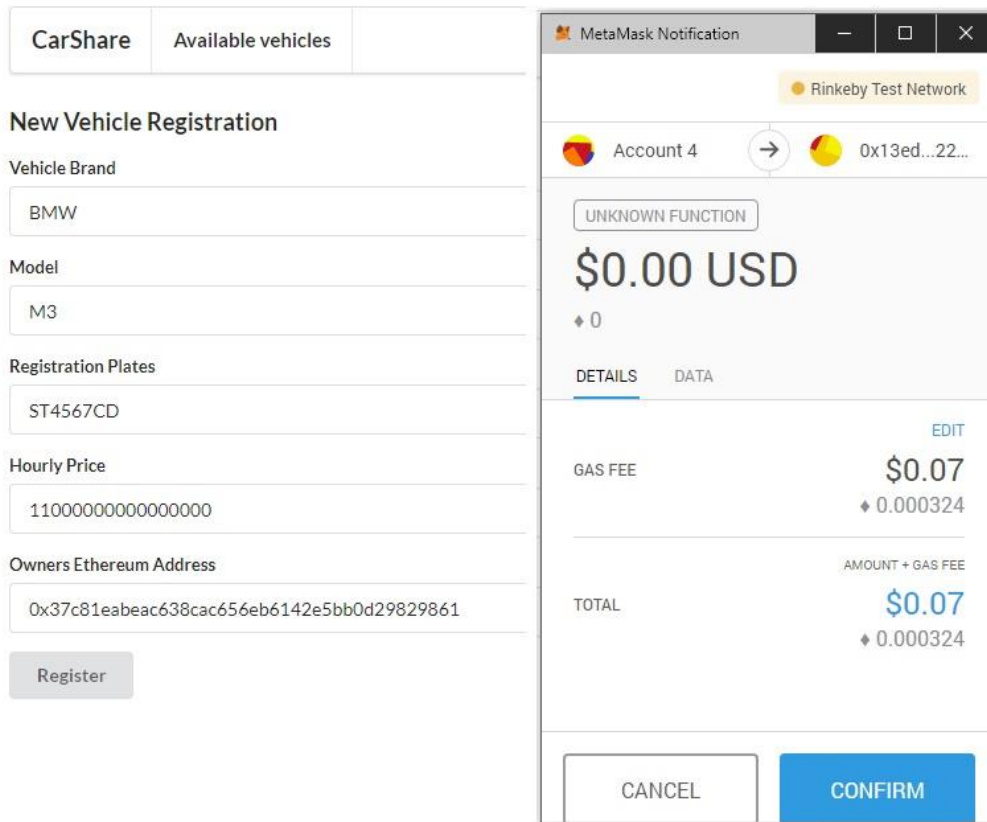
CarShare
Available vehicles

New Vehicle Registration

Vehicle Brand
BMW

Model
M3

Registration Plates
ST4567CD

Hourly Price
11000000000000000

Owners Ethereum Address
0x37c81eabeac638cac656eb6142e5bb0d29829861

Register

MetaMask Notification

Rinkeby Test Network

Account 4
0x13ed...22...

UNKNOWN FUNCTION
$0.00 USD
♦ 0

DETAILS
DATA

EDIT
GAS FEE
$0.07
♦ 0.000324

AMOUNT + GAS FEE
TOTAL
$0.07
♦ 0.000324

CANCEL
CONFIRM